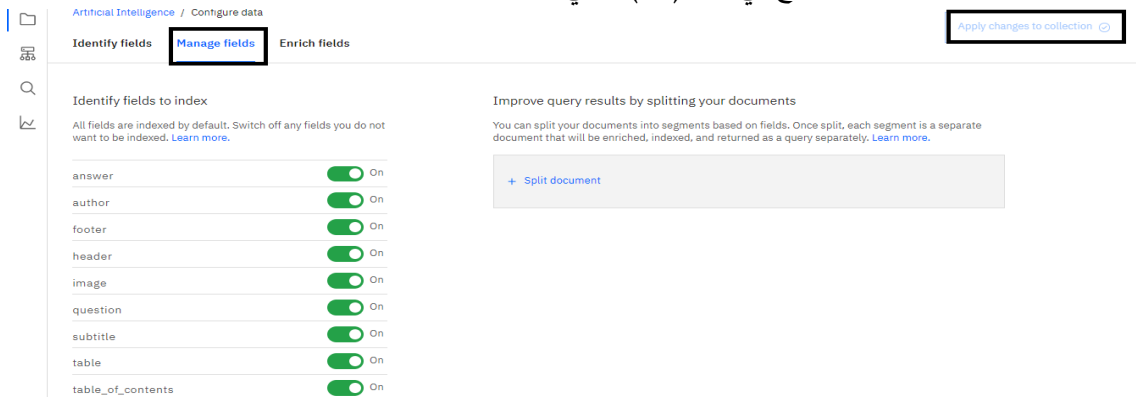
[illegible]

Artificial Intelligence / Configure data

Apply changes to collection

Identify fields Manage fields Enrich fields

Identify fields to index

All fields are indexed by default. Switch off any fields you do not want to be indexed. Learn more.

answer On
author On
footer On
header On
image On
question On
subtitle On
table On
table_of_contents On

Improve query results by splitting your documents

You can split your documents into segments based on fields. Once split, each segment is a separate document that will be enriched, indexed, and returned as a query separately. Learn more.

+ Split document